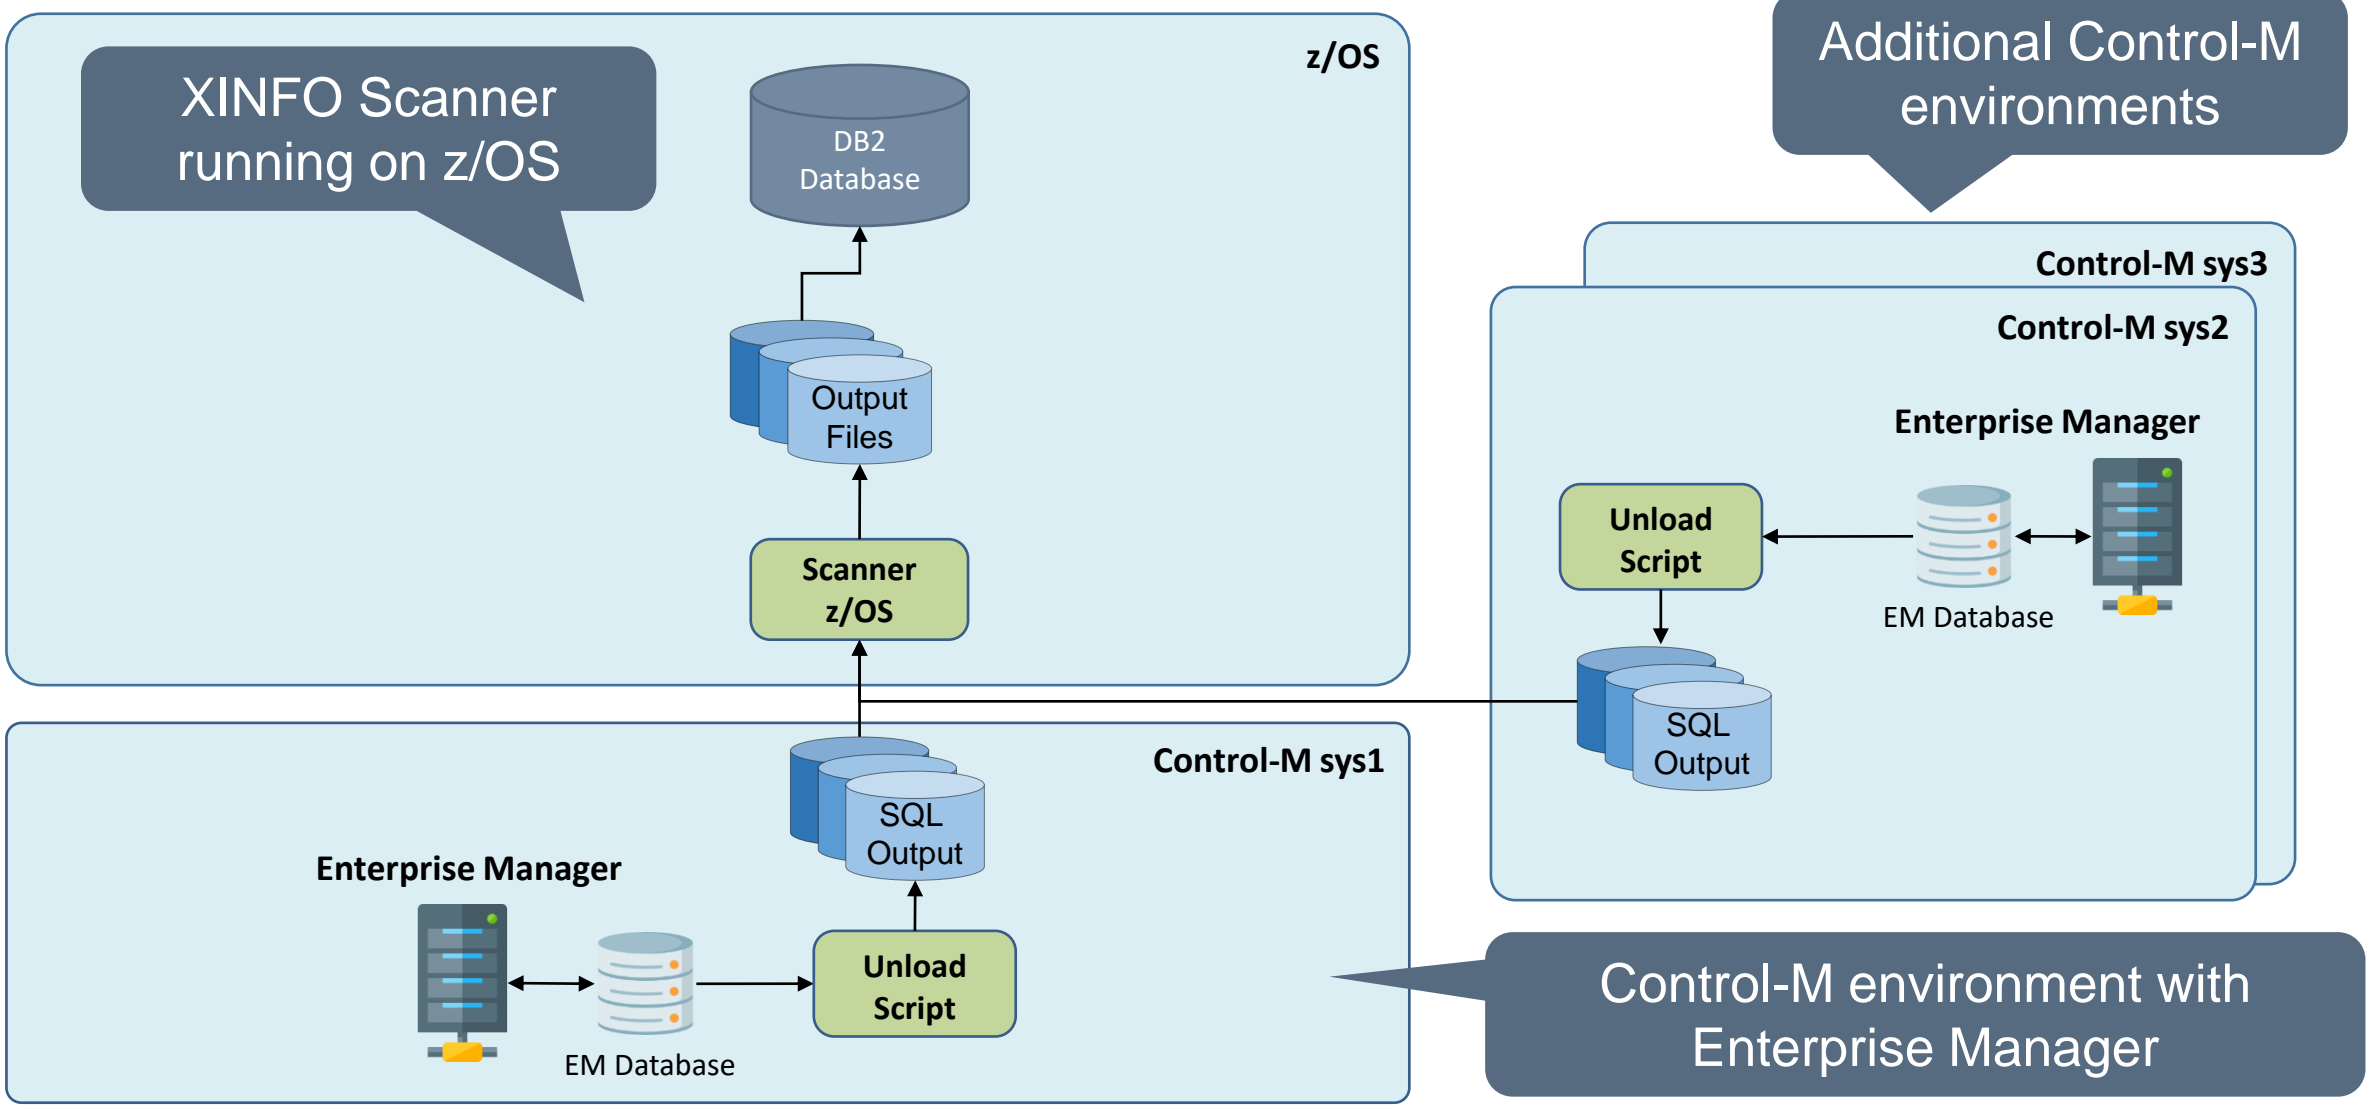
XINFO Scanner running on z/OS

z/OS

DB2 Database

Output Files

Scanner z/OS

Additional Control-M environments

Control-M sys3

Control-M sys2

Enterprise Manager

Unload Script

EM Database

SQL Output

Control-M sys1

SQL Output

Enterprise Manager

EM Database

Unload Script

Control-M environment with Enterprise Manager